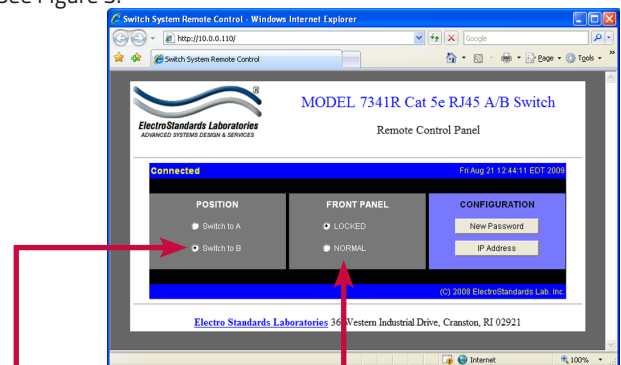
See Figure 5.

Switch System Remote Control - Windows Internet Explorer

http://10.0.0.110/

Google

Switch System Remote Control

Page ▾ Tools ▾

ElectroStandards Laboratories
ADVANCED SYSTEMS DESIGN & SERVICES

MODEL 7341R Cat 5e RJ45 A/B Switch

Remote Control Panel

Connected

Fri Aug 21 12:44:11 EDT 2009

| POSITION | FRONT PANEL | CONFIGURATION |
|---|---|---|
| Switch to A | LOCKED | New Password |
| Switch to B | NORMAL | IP Address |

(C) 2008 ElectroStandards Lab. Inc.

Electro Standards Laboratories 36 Western Industrial Drive, Cranston, RI 02921

Internet

100%